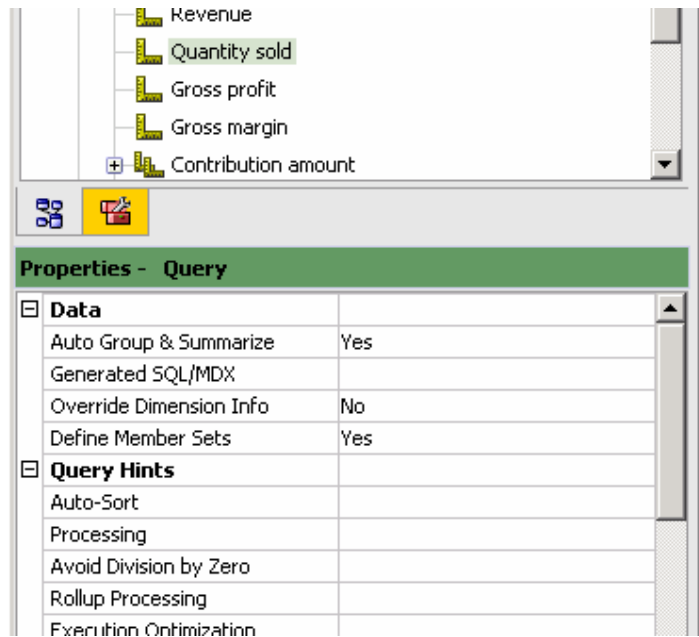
Revenue
Quantity sold
Gross profit
Gross margin
Contribution amount

Properties - Query

| | |
|---|---|
| Data | |
| Auto Group & Summarize | Yes |
| Generated SQL/MDX | |
| Override Dimension Info | No |
| Define Member Sets | Yes |
| Query Hints | |
| Auto-Sort | |
| Processing | |
| Avoid Division by Zero | |
| Rollup Processing | |
| Execution Optimization | |